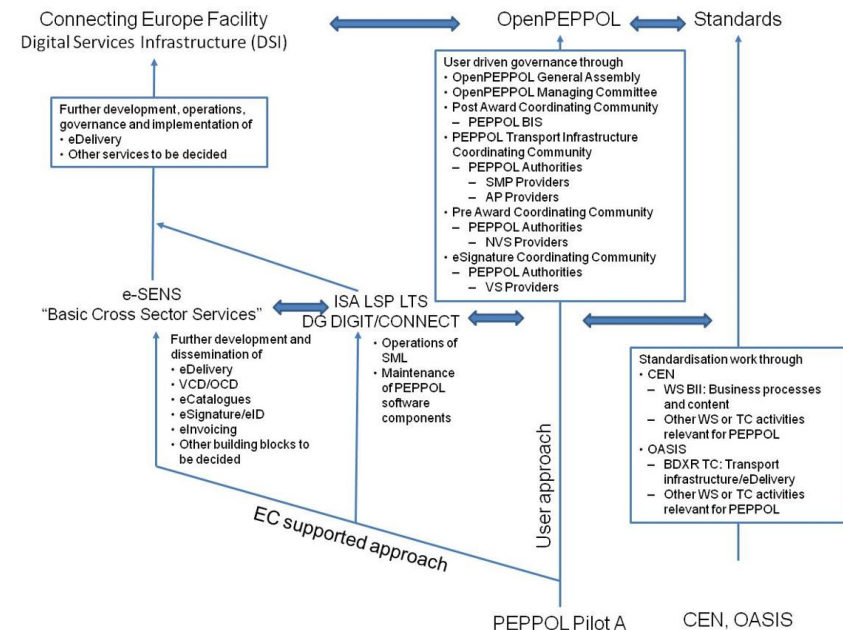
Connecting Europe Facility
Digital Services Infrastructure (DSI)

OpenPEPPOL

Standards

User driven governance through
• OpenPEPPOL General Assembly
• OpenPEPPOL Managing Committee
• Post Award Coordinating Community
– PEPPOL BIS
• PEPPOL Transport Infrastructure Coordinating Community
– PEPPOL Authorities
– SMP Providers
– AP Providers
• Pre Award Coordinating Community
– PEPPOL Authorities
– NVS Providers
• eSignature Coordinating Community
– PEPPOL Authorities
– VS Providers

Further development, operations, governance and implementation of
• eDelivery
• Other services to be decided

e-SENS
"Basic Cross Sector Services"

ISA LSP LTS
DG DIGIT/CONNECT

Further development and dissemination of
• eDelivery
• VCD/OCD
• eCatalogues
• eSignature/eID
• eInvoicing
• Other building blocks to be decided

• Operations of SML
• Maintenance of PEPPOL software components

User approach

Standardisation work through
• CEN
– WS BII: Business processes and content
– Other WS or TC activities relevant for PEPPOL
• OASIS
– BDXR TC: Transport infrastructure/eDelivery
– Other WS or TC activities relevant for PEPPOL

EC supported approach

PEPPOL Pilot A

CEN, OASIS